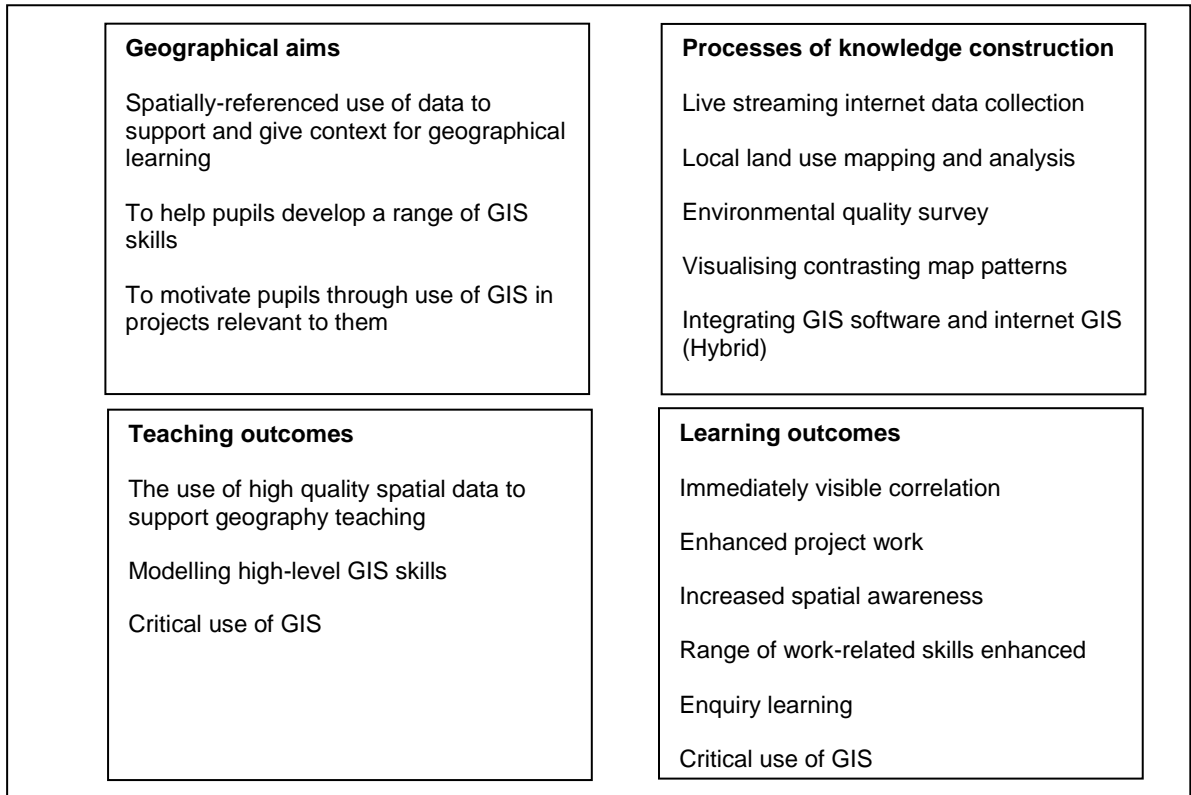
**Geographical aims**

Spatially-referenced use of data to support and give context for geographical learning

To help pupils develop a range of GIS skills

To motivate pupils through use of GIS in projects relevant to them

**Processes of knowledge construction**

Live streaming internet data collection

Local land use mapping and analysis

Environmental quality survey

Visualising contrasting map patterns

Integrating GIS software and internet GIS (Hybrid)

**Teaching outcomes**

The use of high quality spatial data to support geography teaching

Modelling high-level GIS skills

Critical use of GIS

**Learning outcomes**

Immediately visible correlation

Enhanced project work

Increased spatial awareness

Range of work-related skills enhanced

Enquiry learning

Critical use of GIS